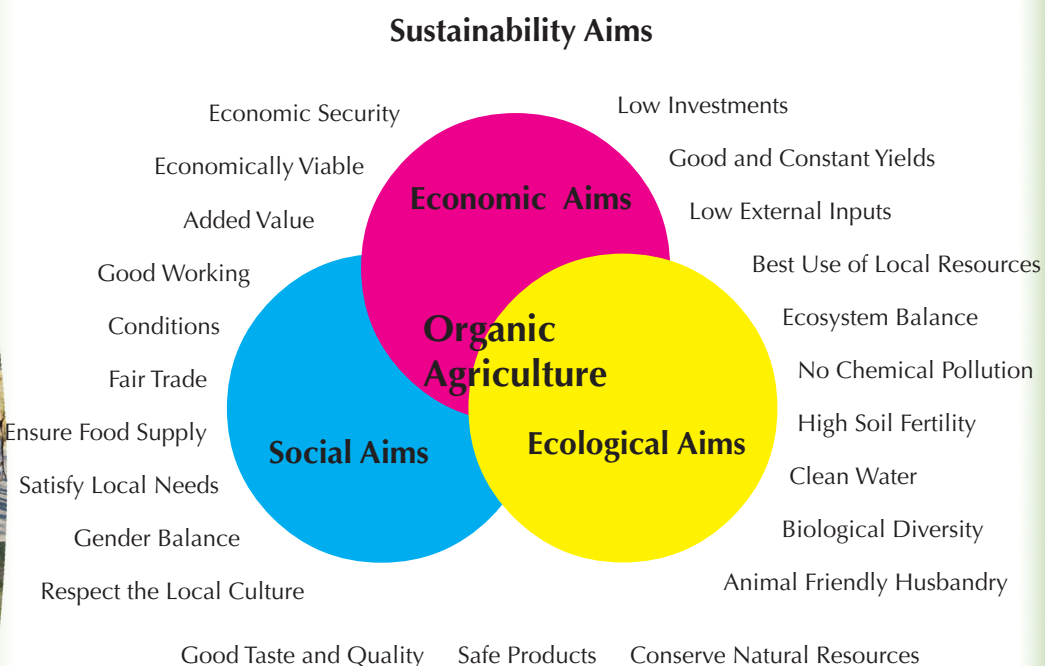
Sustainability Aims

Economic Security
Economically Viable
Added Value
Good Working
Conditions
Fair Trade
Ensure Food Supply
Satisfy Local Needs
Gender Balance
Respect the Local Culture

Low Investments
Good and Constant Yields
Low External Inputs
Best Use of Local Resources
Ecosystem Balance
No Chemical Pollution
High Soil Fertility
Clean Water
Biological Diversity
Animal Friendly Husbandry

Economic Aims
Organic Agriculture
Social Aims
Ecological Aims

Good Taste and Quality Safe Products Conserve Natural Resources